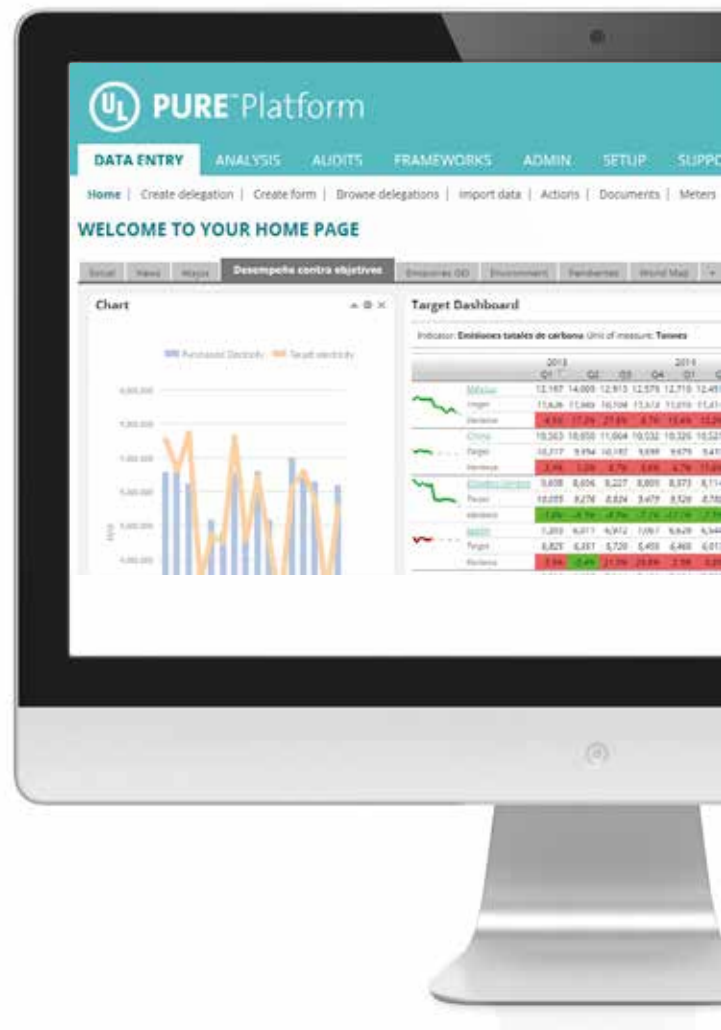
UL PURE™ Platform

DATA ENTRY ANALYSIS AUDITS FRAMEWORKS ADMIN SETUP SUPPO

Home | Create delegation | Create form | Browse delegations | Import data | Actions | Documents | Meters

WELCOME TO YOUR HOME PAGE

Social News Maps Desempeño contra objetivos Emisiones GEI Environment Pendientes World Map

Chart

Purchased Electricity Target electricity

Target Dashboard

Indicator: Emisiones totales de carbono Unit of measure: Tonnes

2013 2014

Q1 Q2 Q3 Q4 Q1

México
Target
Variance
China
Target
Variance
Estados Unidos
Target
Variance
Spain
Target
Variance

12,167 14,009 12,913 12,579 12,710 12,45

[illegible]